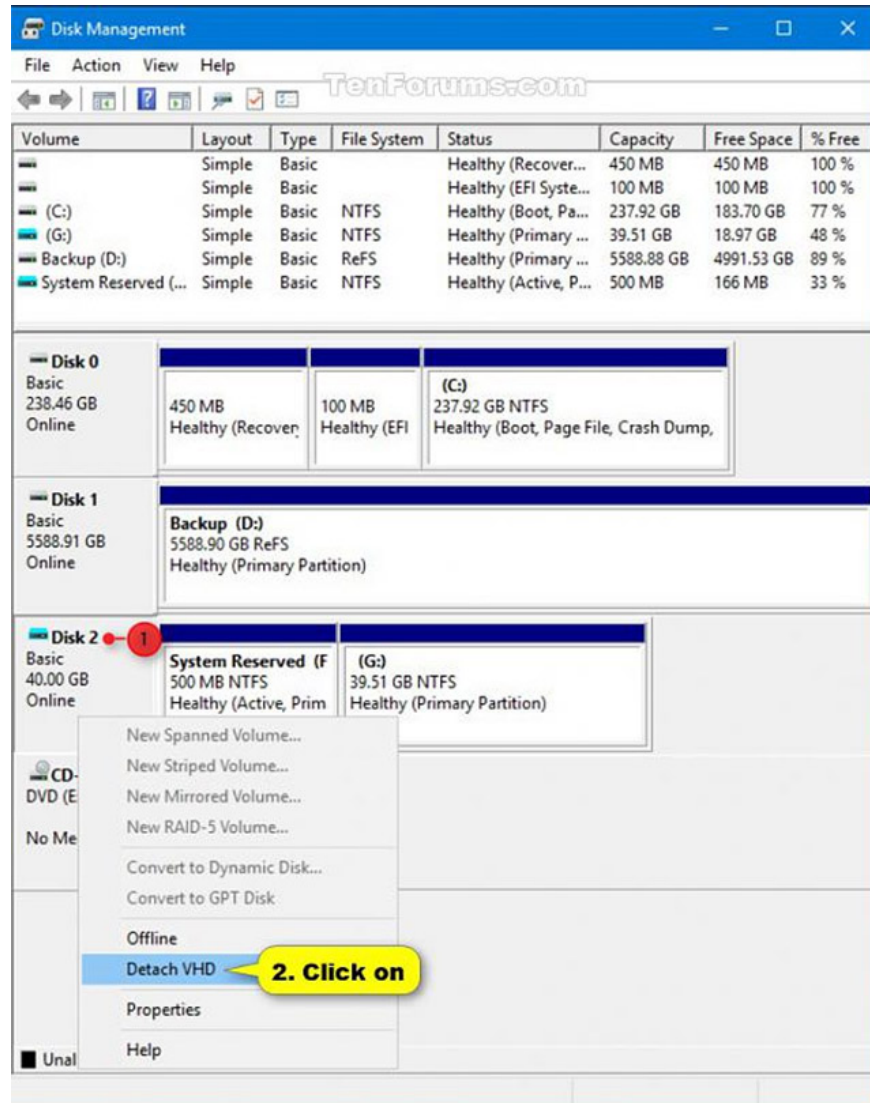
Disk Management

File Action View Help

TenForums.com

| Volume | Layout | Type | File System | Status | Capacity | Free Space | % Free |
|---|---|---|---|---|---|---|---|
| | Simple | Basic | | Healthy (Recover... | 450 MB | 450 MB | 100 % |
| | Simple | Basic | | Healthy (EFI Syste... | 100 MB | 100 MB | 100 % |
| (C:) | Simple | Basic | NTFS | Healthy (Boot, Pa... | 237.92 GB | 183.70 GB | 77 % |
| (G:) | Simple | Basic | NTFS | Healthy (Primary ... | 39.51 GB | 18.97 GB | 48 % |
| Backup (D:) | Simple | Basic | ReFS | Healthy (Primary ... | 5588.88 GB | 4991.53 GB | 89 % |
| System Reserved (... | Simple | Basic | NTFS | Healthy (Active, P... | 500 MB | 166 MB | 33 % |

Disk 0
Basic
238.46 GB
Online

450 MB
Healthy (Recover

100 MB
Healthy (EFI

(C:)
237.92 GB NTFS
Healthy (Boot, Page File, Crash Dump,

Disk 1
Basic
5588.91 GB
Online

Backup (D:)
5588.90 GB ReFS
Healthy (Primary Partition)

Disk 2
1
Basic
40.00 GB
Online

System Reserved (F
500 MB NTFS
Healthy (Active, Prim

(G:)
39.51 GB NTFS
Healthy (Primary Partition)

CD-
DVD (E

No Me

New Spanned Volume...
New Striped Volume...
New Mirrored Volume...
New RAID-5 Volume...
Convert to Dynamic Disk...
Convert to GPT Disk
Offline
Detach VHD
2. Click on
Properties
Help

Unal